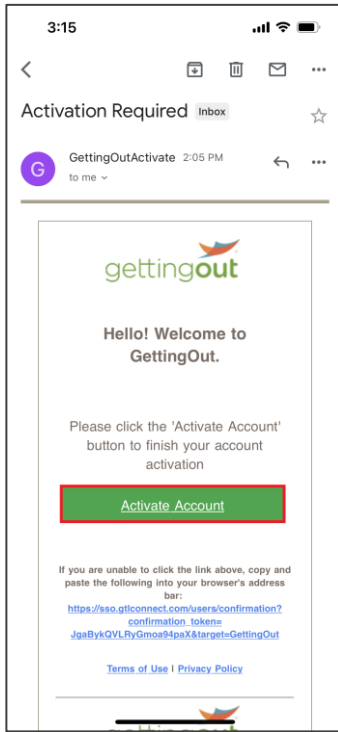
3:15

Activation Required Inbox

G GettingOutActivate 2:05 PM
to me

gettingout

Hello! Welcome to GettingOut.

Please click the 'Activate Account' button to finish your account activation

Activate Account

If you are unable to click the link above, copy and paste the following into your browser's address bar:
https://sso.gtlconnect.com/users/confirmation?confirmation_token=JgaBykQVLRyGmoa94paX&target=GettingOut

Terms of Use | Privacy Policy